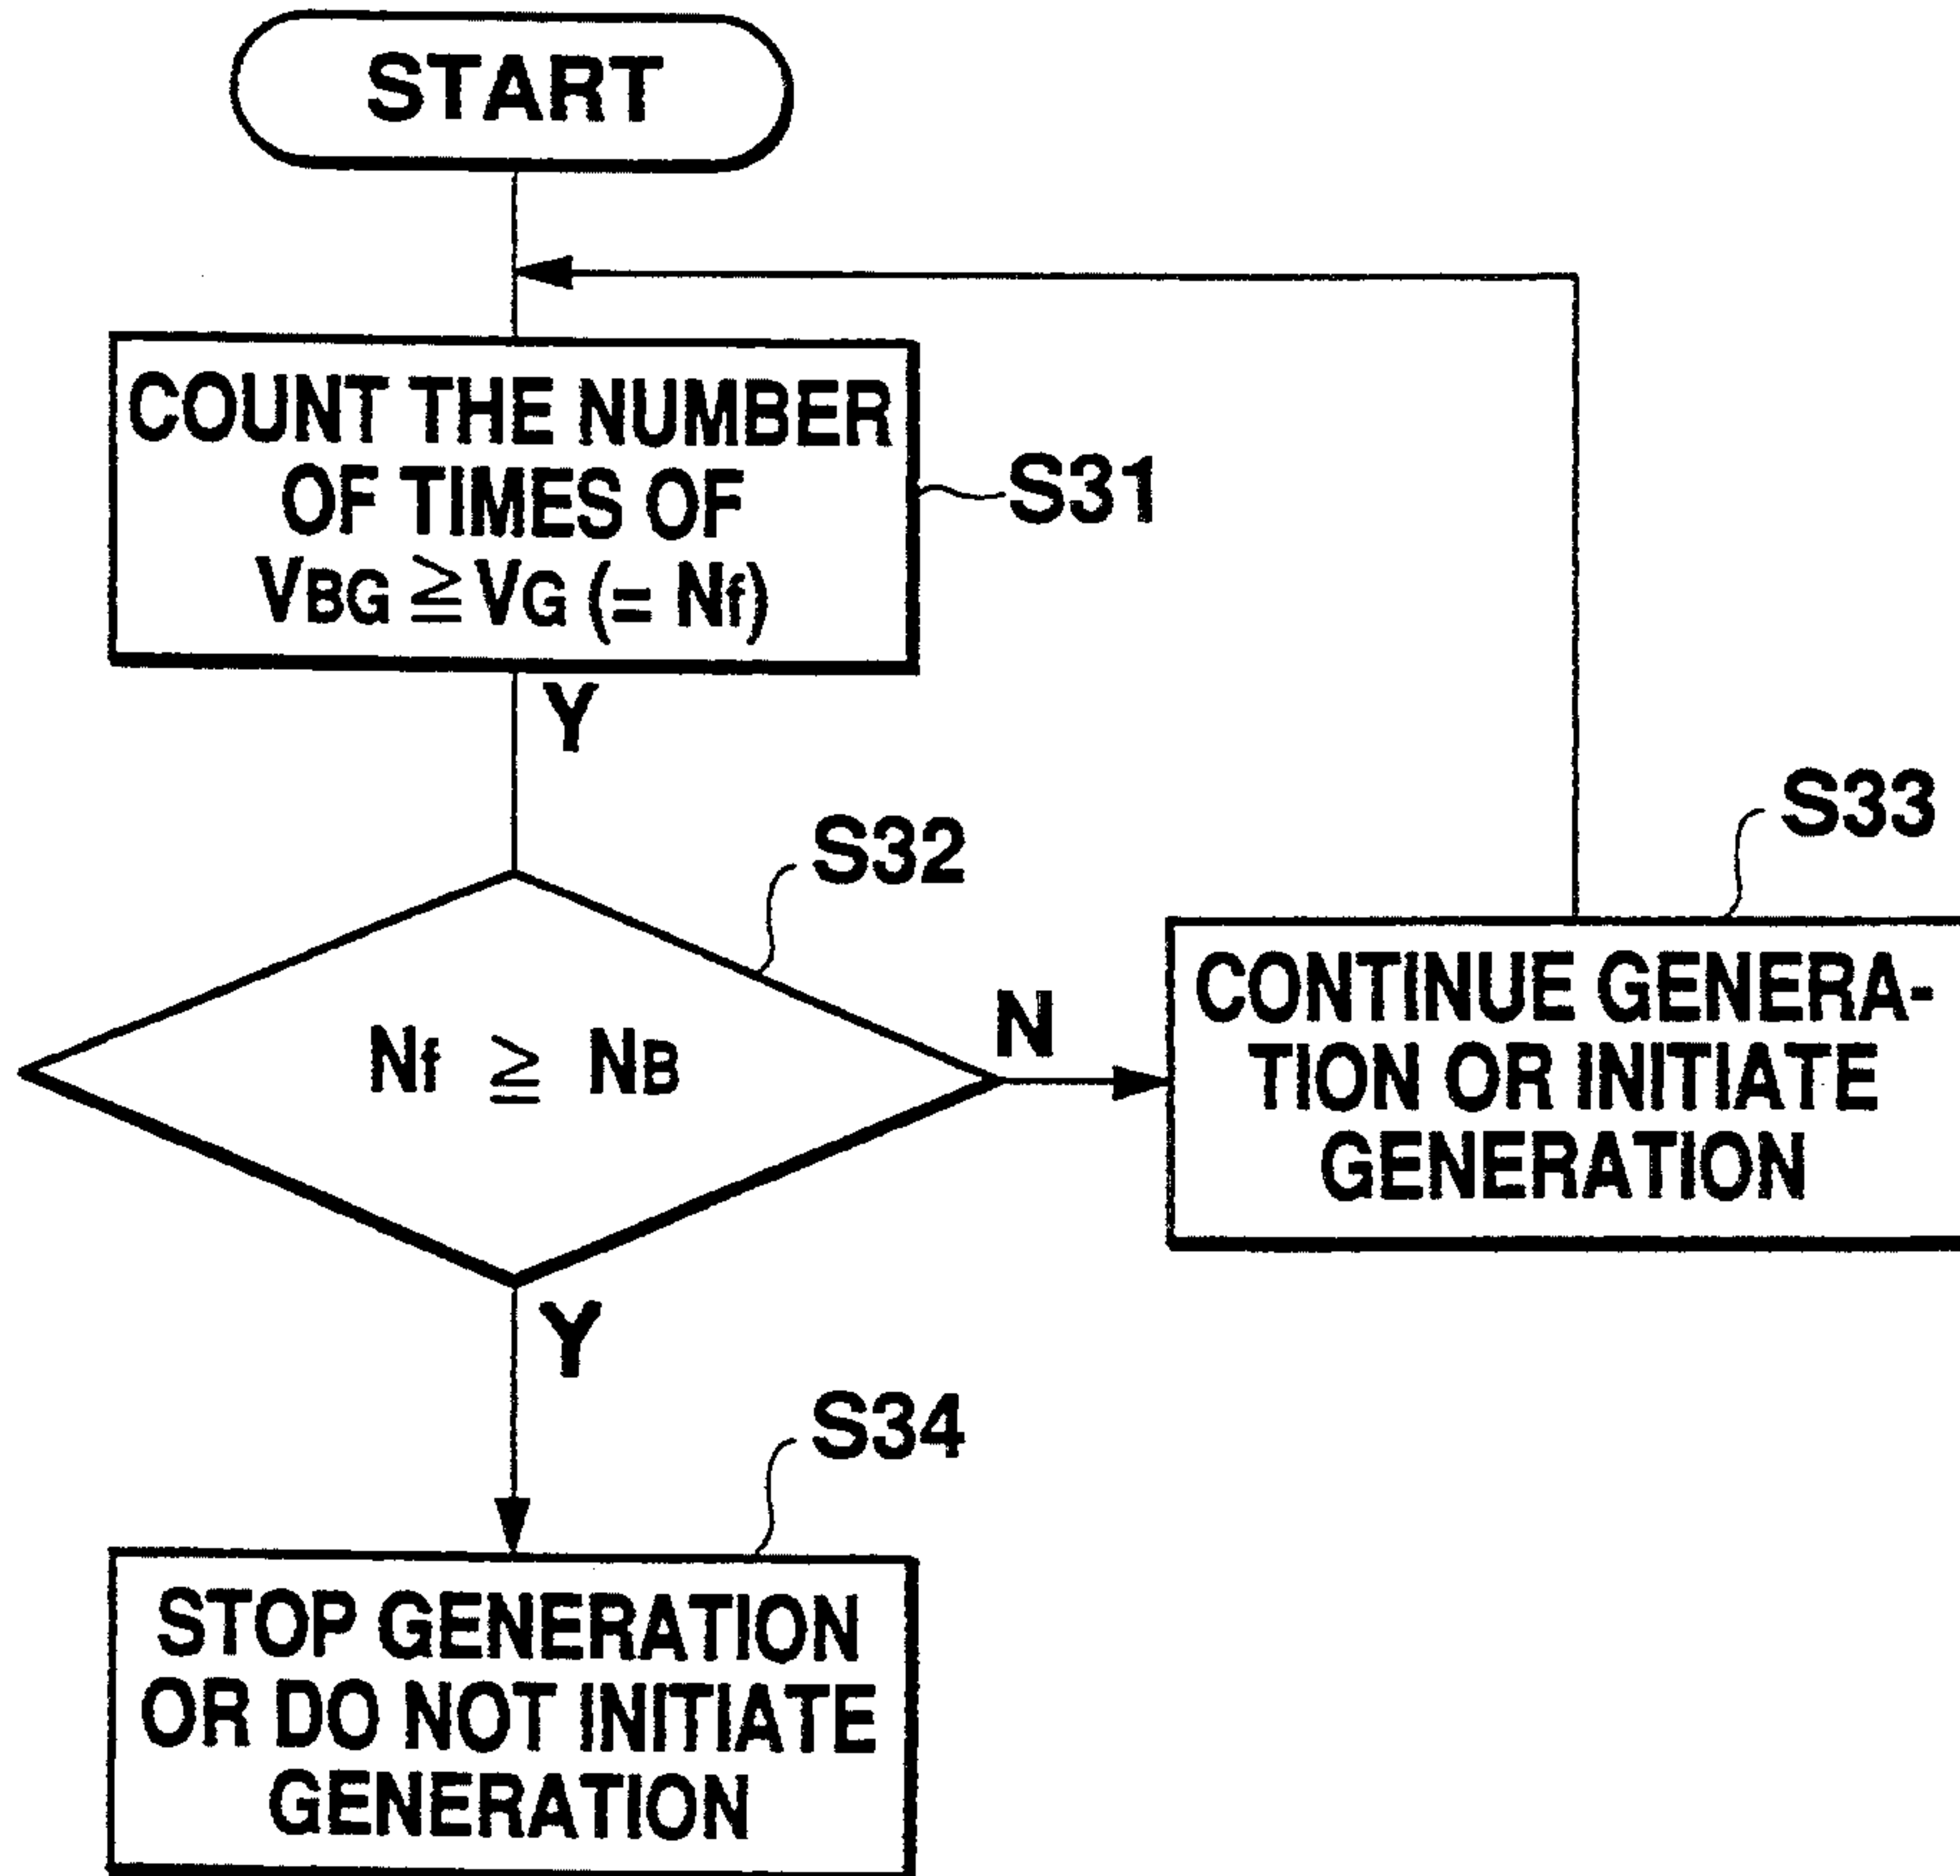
START

COUNT THE NUMBER OF TIMES OF $V_{BG} \geqq V_G$ (= $N_f$)

S31

Y

S32

$N_f \geqq N_B$

N

S33

CONTINUE GENERATION OR INITIATE GENERATION

Y

S34

STOP GENERATION OR DO NOT INITIATE GENERATION